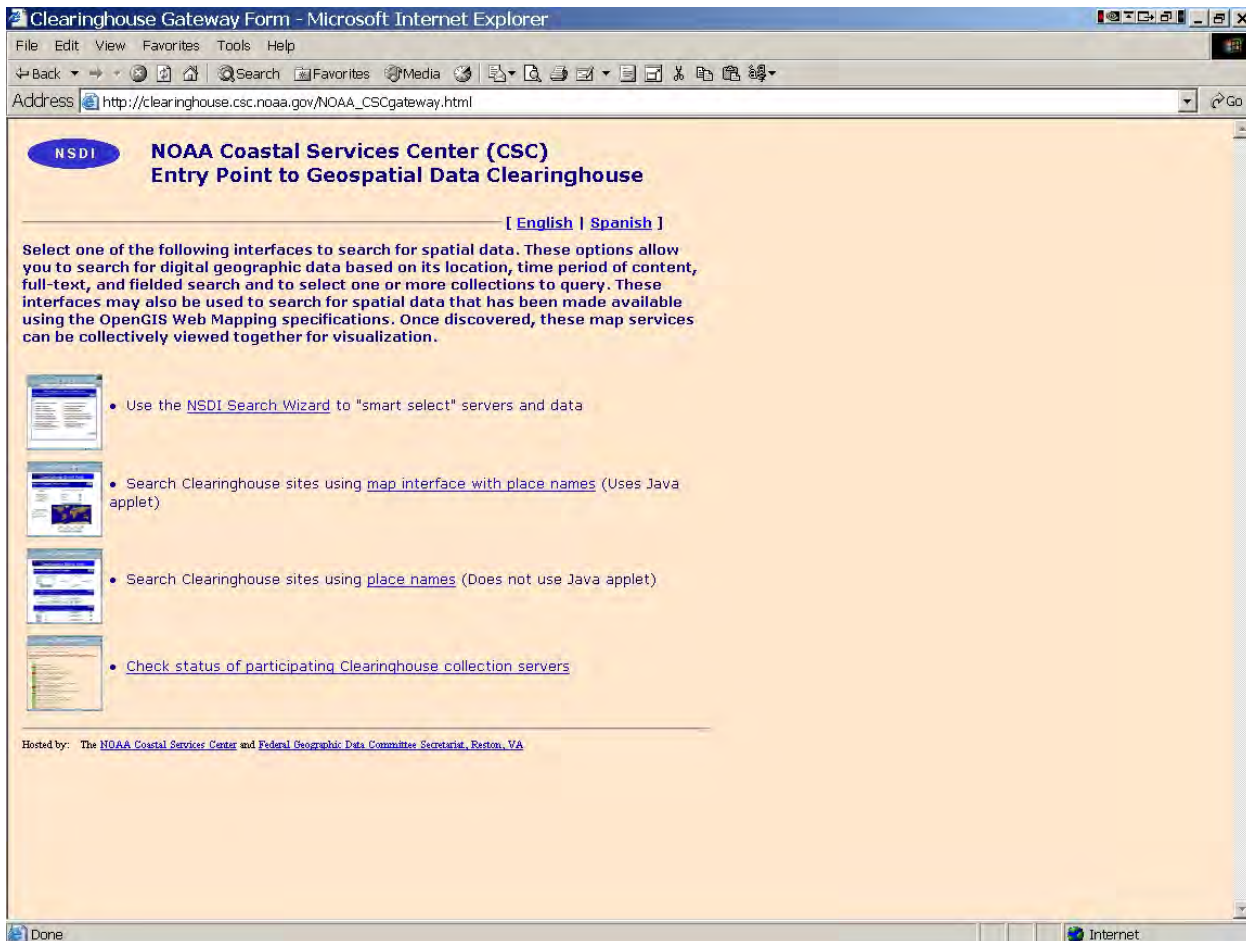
Clearinghouse Gateway Form - Microsoft Internet Explorer

File Edit View Favorites Tools Help

Back Search Favorites Media

Address http://clearinghouse.csc.noaa.gov/NOAA_CSCgateway.html Go

NSDI

NOAA Coastal Services Center (CSC)
Entry Point to Geospatial Data Clearinghouse

[ English | Spanish ]

Select one of the following interfaces to search for spatial data. These options allow you to search for digital geographic data based on its location, time period of content, full-text, and fielded search and to select one or more collections to query. These interfaces may also be used to search for spatial data that has been made available using the OpenGIS Web Mapping specifications. Once discovered, these map services can be collectively viewed together for visualization.

• Use the NSDI Search Wizard to "smart select" servers and data

• Search Clearinghouse sites using map interface with place names (Uses Java applet)

• Search Clearinghouse sites using place names (Does not use Java applet)

• Check status of participating Clearinghouse collection servers

Hosted by: The NOAA Coastal Services Center and Federal Geographic Data Committee Secretariat, Reston, VA

Done

Internet